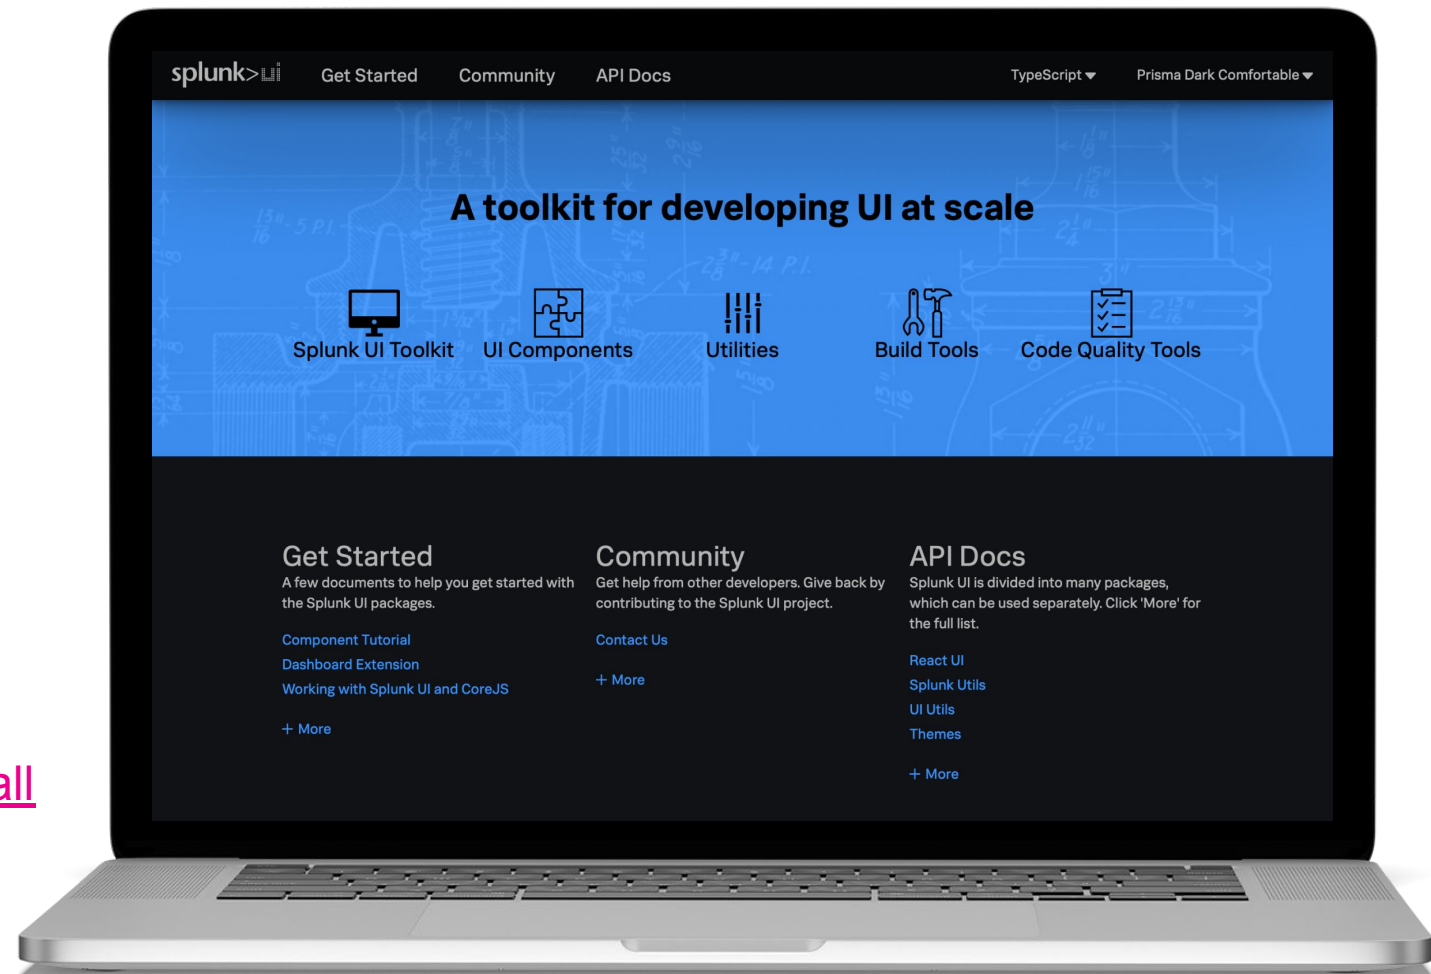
splunk>ui Get Started Community API Docs TypeScript Prisma Dark Comfortable

A toolkit for developing UI at scale

Splunk UI Toolkit UI Components Utilities Build Tools Code Quality Tools

Get Started
A few documents to help you get started with the Splunk UI packages.

Component Tutorial
Dashboard Extension
Working with Splunk UI and CoreJS

+ More

Community
Get help from other developers. Give back by contributing to the Splunk UI project.

Contact Us

+ More

API Docs
Splunk UI is divided into many packages, which can be used separately. Click 'More' for the full list.

React UI
Splunk Utils
UI Utils
Themes

+ More

all